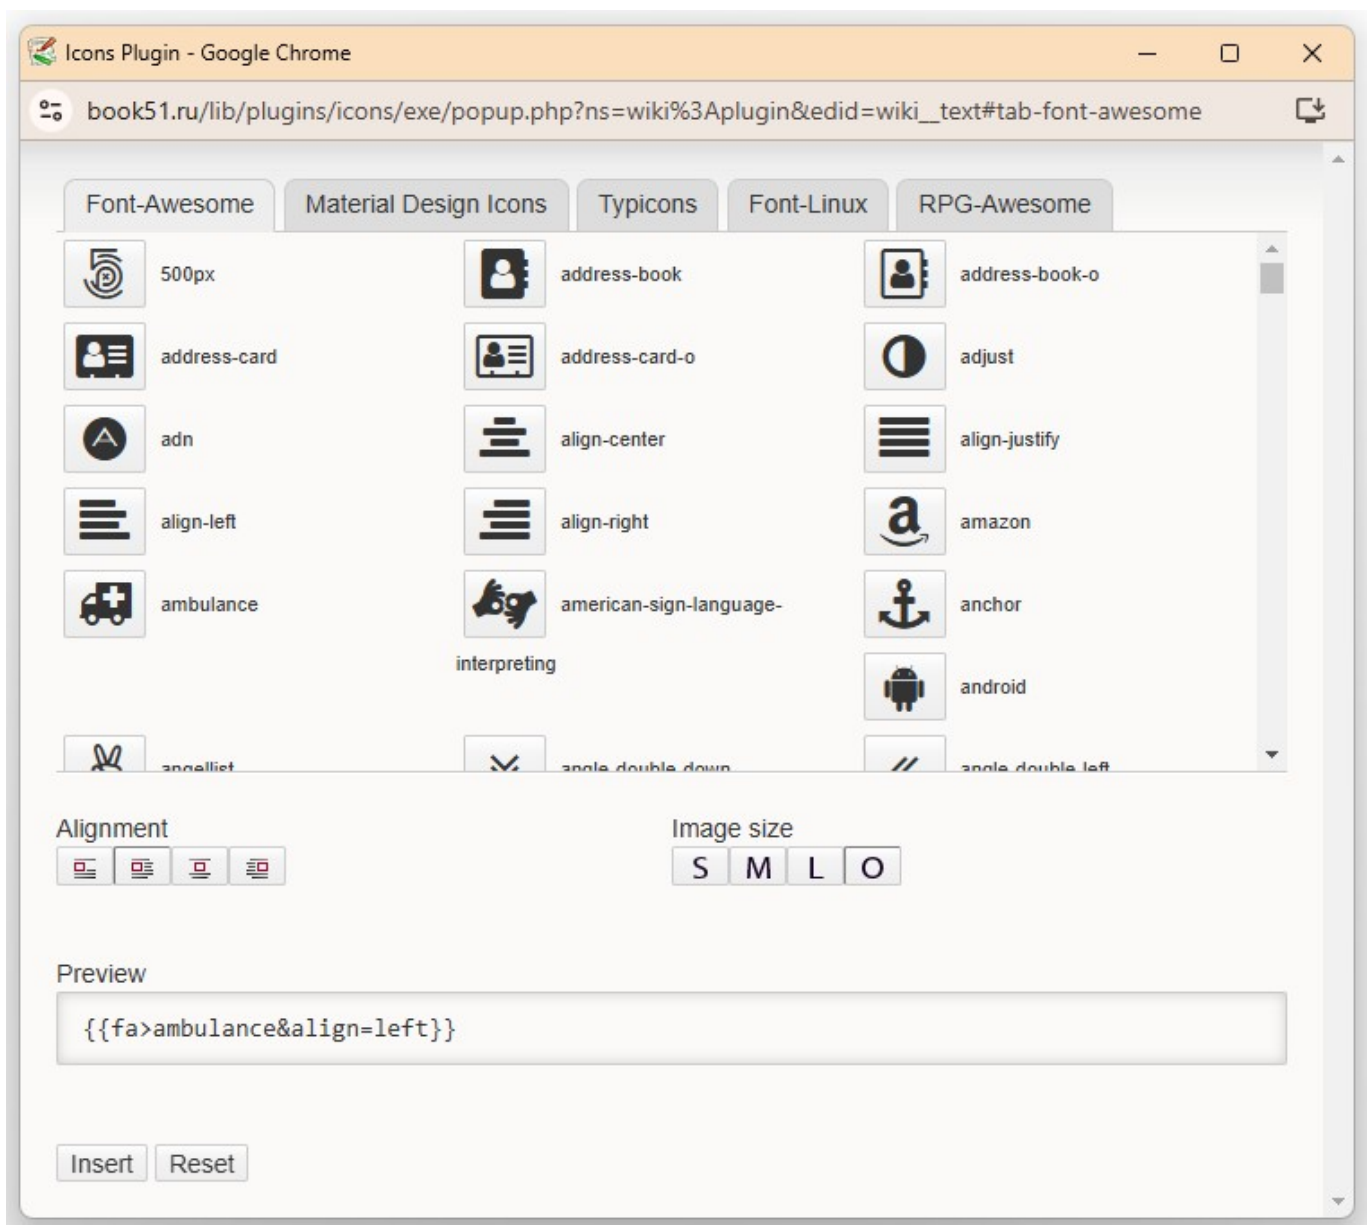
Icons Plugin - Google Chrome

book51.ru/lib/plugins/icons/exe/popup.php?ns=wiki%3Aplugin&edid=wiki__text#tab-font-awesome

Font-Awesome Material Design Icons Typicons Font-Linux RPG-Awesome

500px
address-book
address-book-o
address-card
address-card-o
adjust
adn
align-center
align-justify
align-left
align-right
amazon
ambulance
american-sign-language-interpreting
anchor
android
angellist
angle-double-down
angle-double-left

Alignment

Image size
S M L O

Preview
{{fa>ambulance&align=left}}

Insert Reset